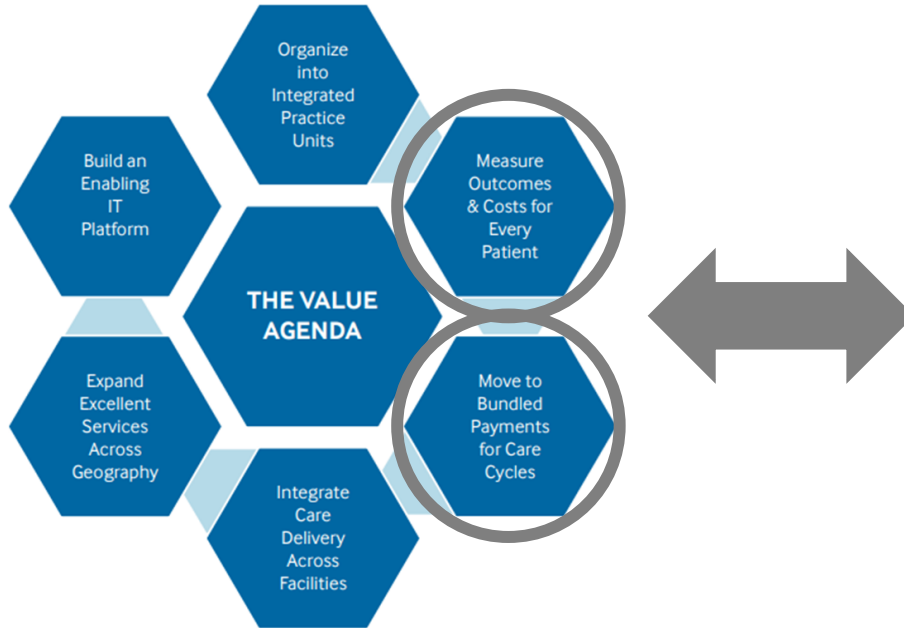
Organize into Integrated Practice Units

Build an Enabling IT Platform

Measure Outcomes & Costs for Every Patient

THE VALUE AGENDA

Expand Excellent Services Across Geography

Move to Bundled Payments for Care Cycles

Integrate Care Delivery Across Facilities